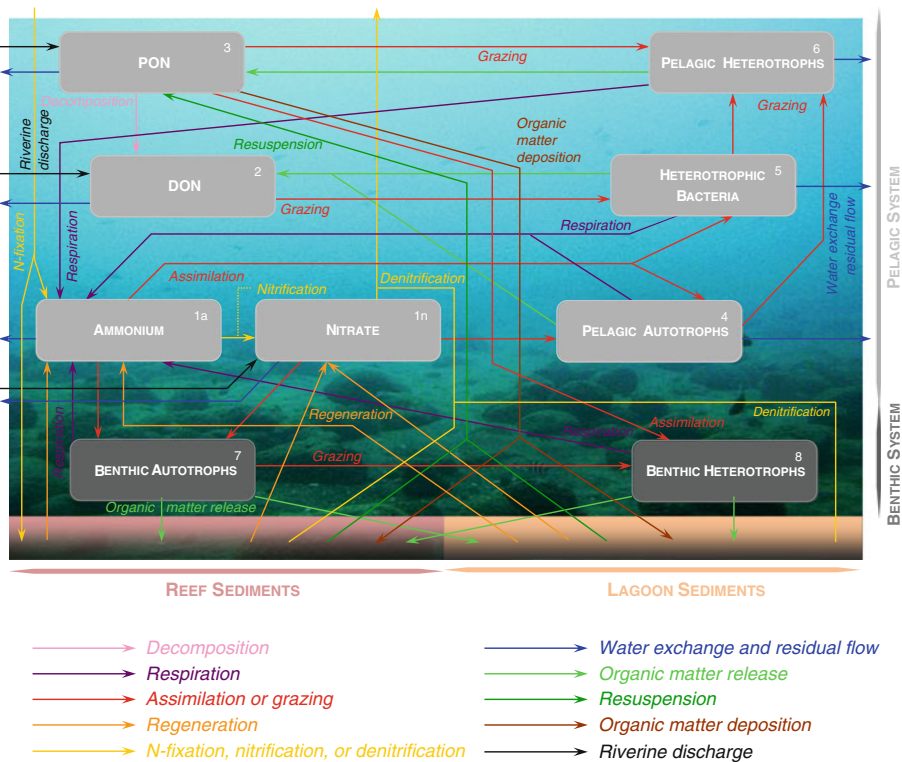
PON 3

Pelagic Heterotrophs 6

Grazing

Decomposition

Riverine discharge

Organic matter deposition

Grazing

Resuspension

DON 2

Heterotrophic Bacteria 5

N-fixation

Respiration

Grazing

Respiration

Water exchange residual flow

Pelagic System

Assimilation

Denitrification

Nitrification

Ammonium 1a

Nitrate 1n

Pelagic Autotrophs 4

Regeneration

Denitrification

Respiration

Assimilation

Regeneration

Benthic System

Benthic Autotrophs 7

Grazing

Benthic Heterotrophs 8

Organic matter release

Reef Sediments

Lagoon Sediments

Decomposition

Respiration

Assimilation or grazing

Regeneration

N-fixation, nitrification, or denitrification

Water exchange and residual flow

Organic matter release

Resuspension

Organic matter deposition

Riverine discharge